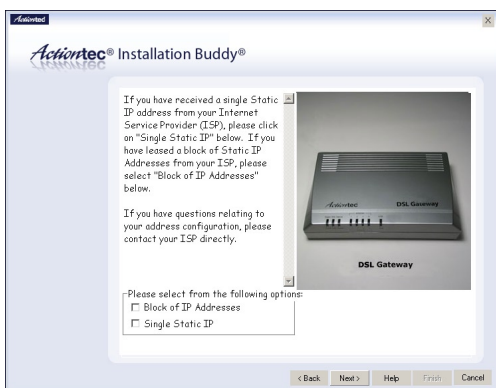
Actiontec

X

Actiontec® Installation Buddy®

If you have received a single Static IP address from your Internet Service Provider (ISP), please click on "Single Static IP" below. If you have leased a block of Static IP Addresses from your ISP, please select "Block of IP Addresses" below.

If you have questions relating to your address configuration, please contact your ISP directly.

Actiontec

DSL Gateway

DSL Gateway

Please select from the following options:

☐ Block of IP Addresses

☐ Single Static IP

< Back

Next >

Help

Finish

Cancel